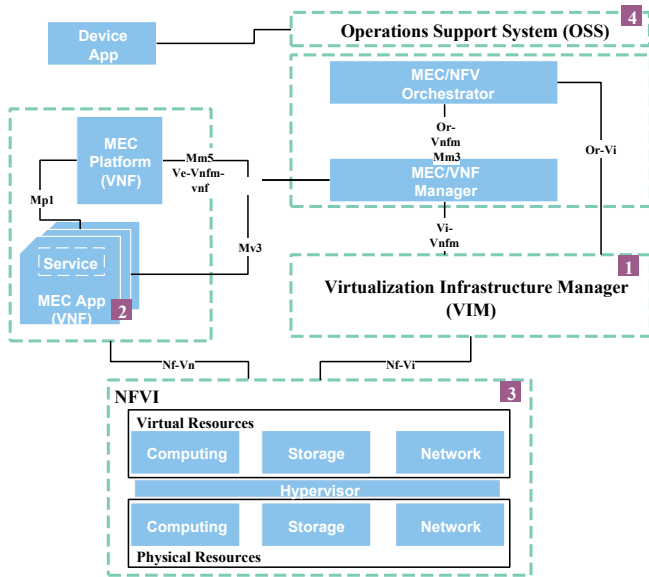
Device App

Operations Support System (OSS) 4

MEC/NFV Orchestrator

Or-Vnfm Mm3

Or-Vi

MEC Platform (VNF)

Mm5 Ve-Vnfm-vnf

MEC/VNF Manager

Mp1

Vi-Vnfm

Service

MEC App (VNF) 2

Mv3

Virtualization Infrastructure Manager (VIM) 1

Nf-Vn

Nf-Vi

NFVI 3

Virtual Resources

Computing

Storage

Network

Hypervisor

Computing

Storage

Network

Physical Resources